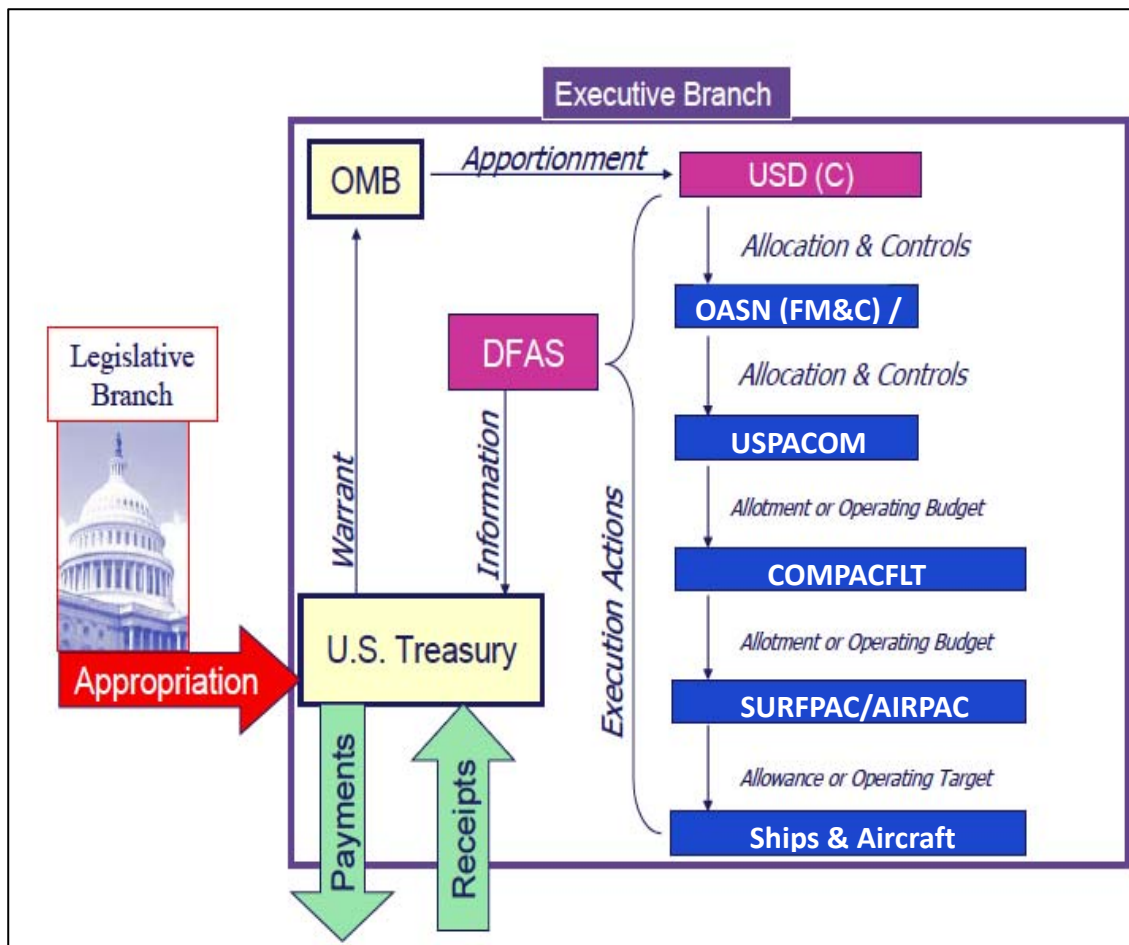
Executive Branch

OMB

Apportionment

USD (C)

Allocation & Controls

OASN (FM&C) /

Allocation & Controls

USPACOM

Allotment or Operating Budget

COMPACFLT

Allotment or Operating Budget

SURFPAC/AIRPAC

Allowance or Operating Target

Ships & Aircraft

DFAS

Execution Actions

Information

Warrant

Legislative Branch

Appropriation

U.S. Treasury

Payments

Receipts